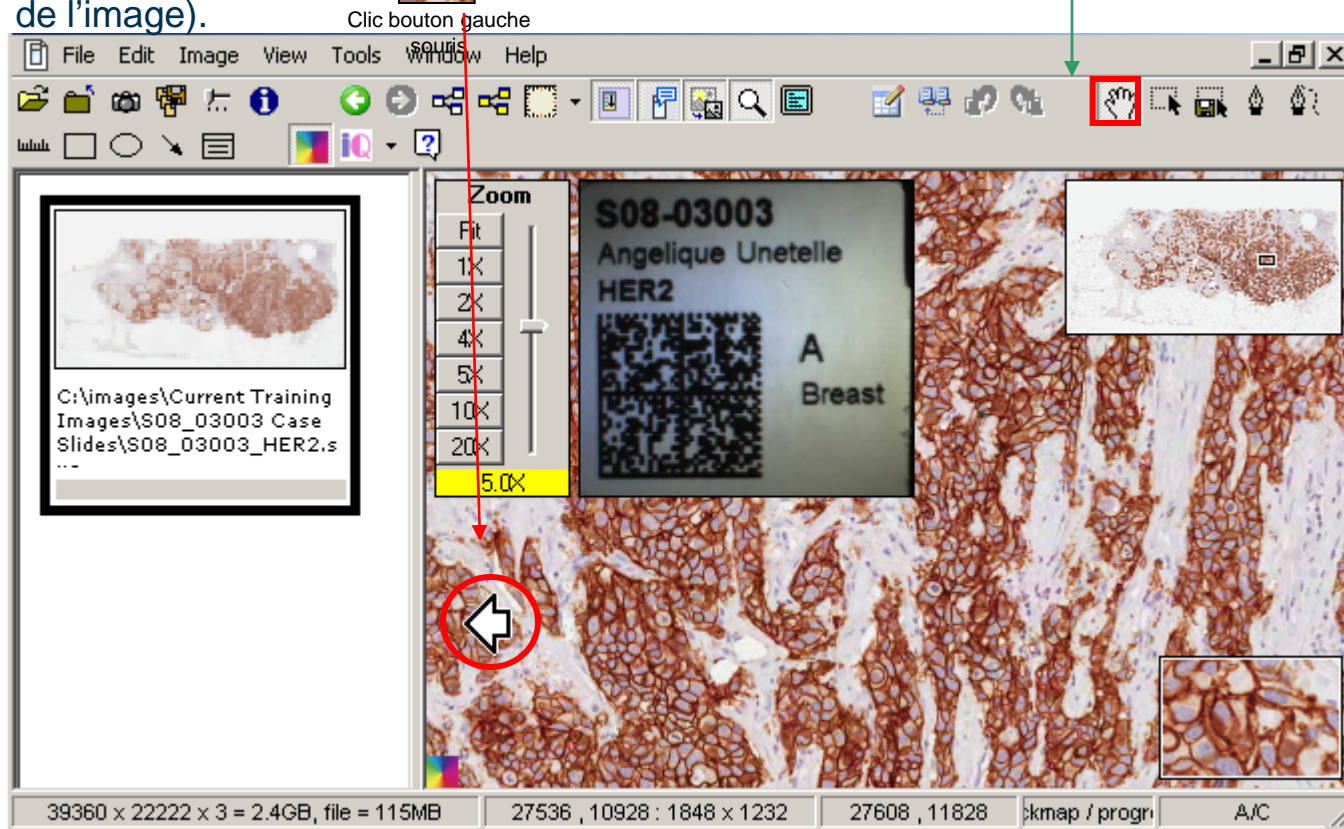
de l'image).

Clic bouton gauche souris

File Edit Image View Tools Window Help

Zoom
Fit
1X
2X
4X
5X
10X
20X
5.0X

S08-03003
Angelique Unetelle
HER2
A
Breast

C:\images\Current Training Images\S08_03003 Case Slides\S08_03003_HER2.s

39360 x 22222 x 3 = 2.4GB, file = 115MB | 27536 , 10928 : 1848 x 1232 | 27608 , 11828 | ckmap / progr | A/C